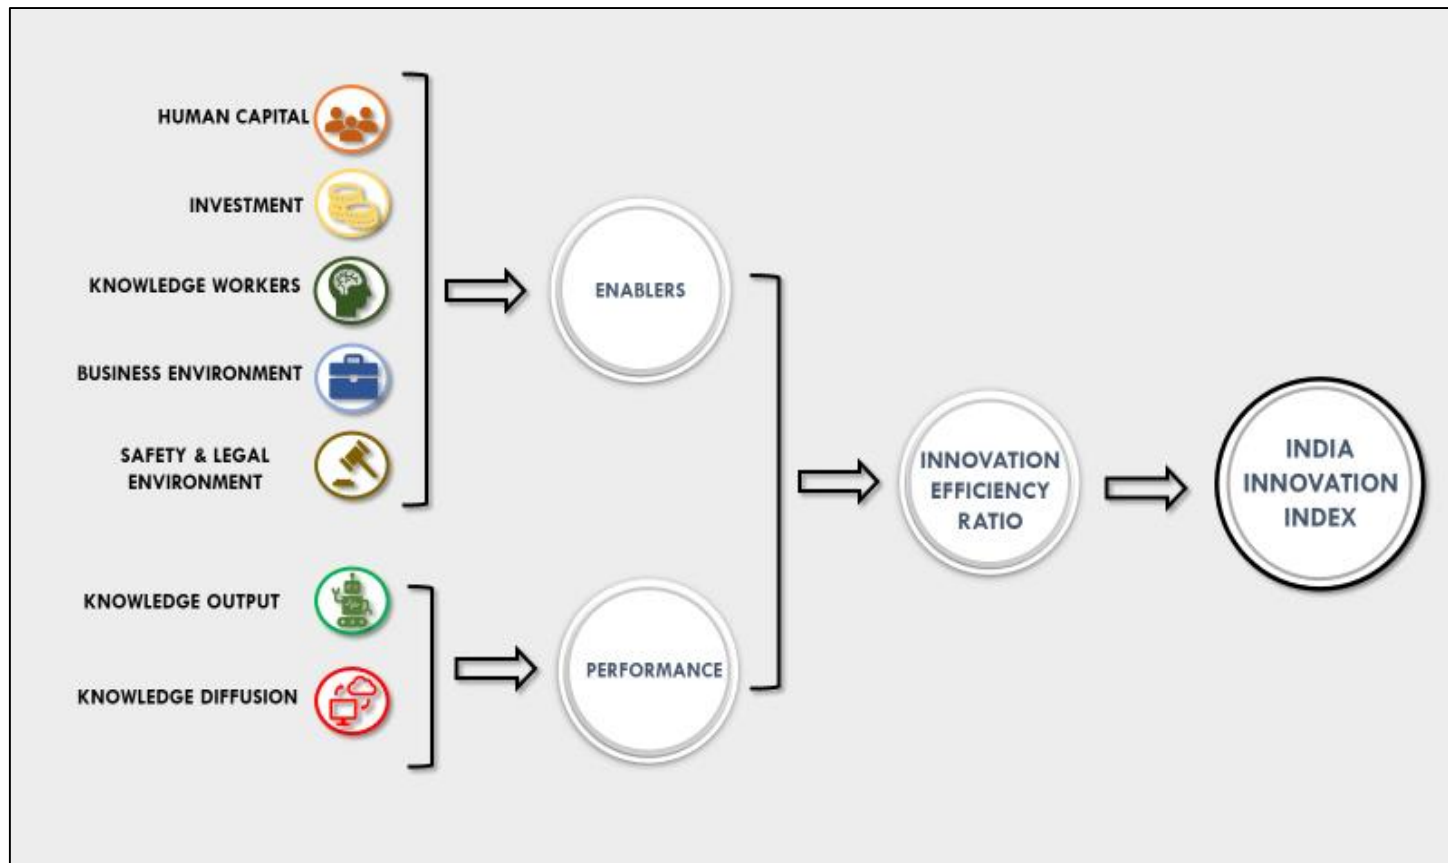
HUMAN CAPITAL

INVESTMENT

KNOWLEDGE WORKERS

BUSINESS ENVIRONMENT

SAFETY & LEGAL ENVIRONMENT

ENABLERS

KNOWLEDGE OUTPUT

KNOWLEDGE DIFFUSION

PERFORMANCE

INNOVATION EFFICIENCY RATIO

INDIA INNOVATION INDEX